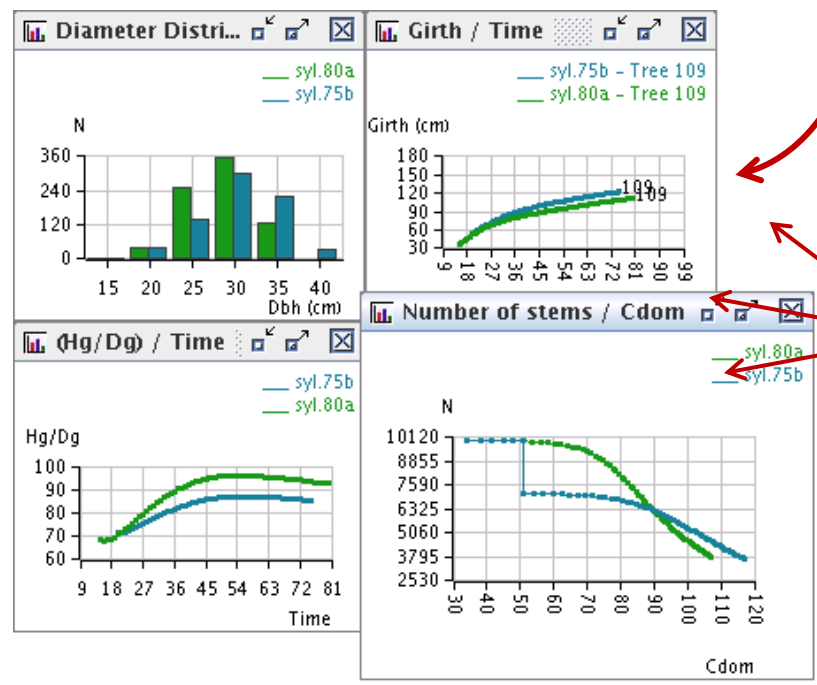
Diameter Distri...

syl.80a
syl.75b

N

360
240
120
0

15 20 25 30 35 40
Dbh (cm)

Girth / Time

syl.75b - Tree 109
syl.80a - Tree 109

Girth (cm)

180
150
120
90
60
30

9 18 27 36 45 54 63 72 81 90 99

109
109

(Hg/Dg) / Time

syl.75b
syl.80a

Hg/Dg

100
90
80
70
60

9 18 27 36 45 54 63 72 81
Time

Number of stems / Cdom

syl.80a
syl.75b

N

10120
8855
7590
6325
5060
3795
2530

30 40 50 60 70 80 90 100 110 120
Cdom